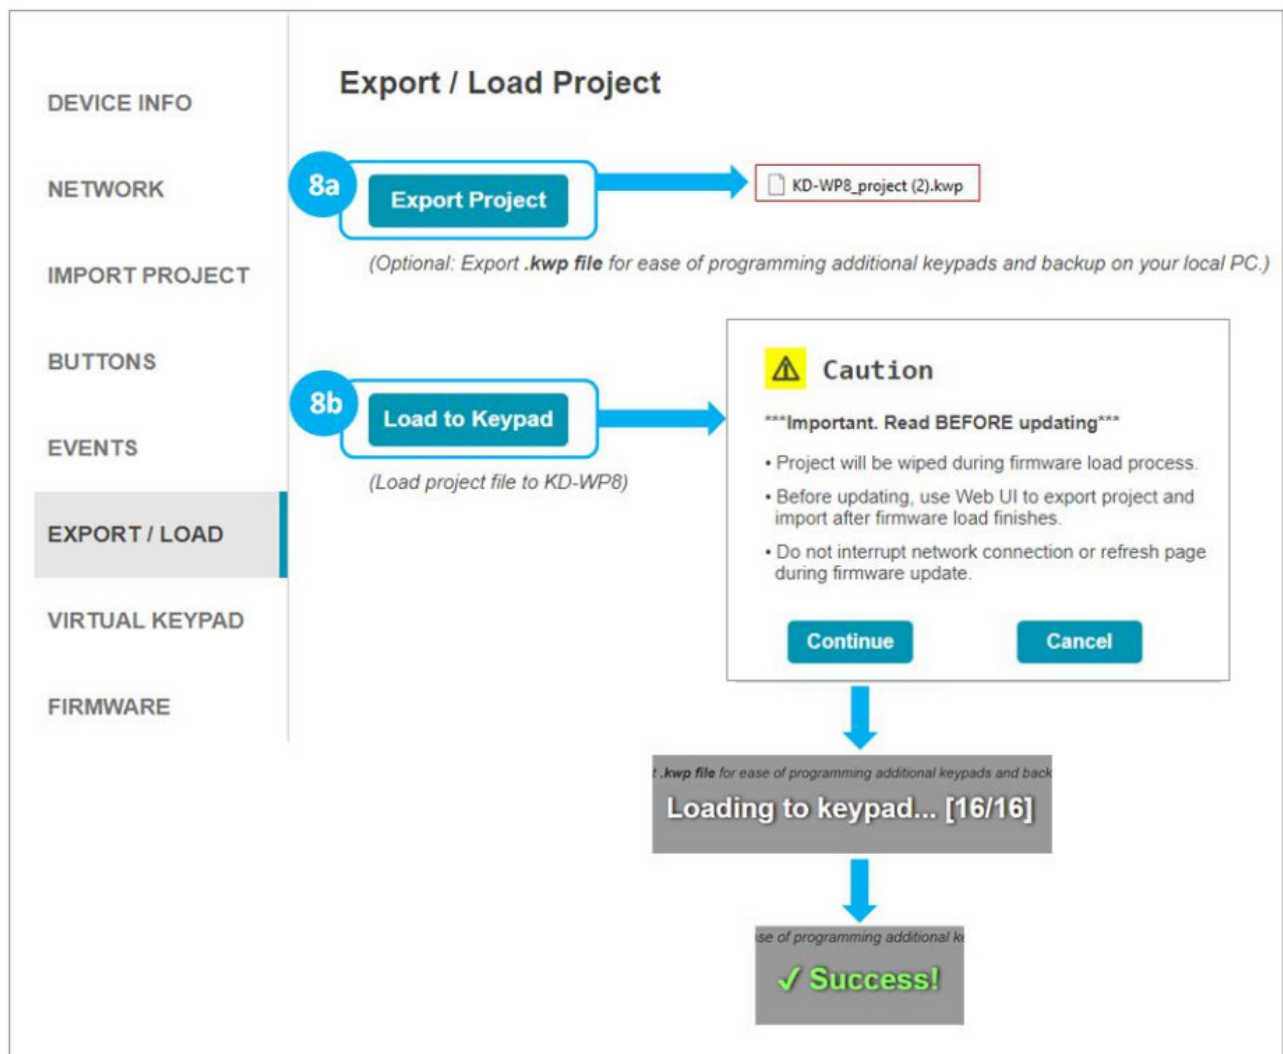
DEVICE INFO

NETWORK

IMPORT PROJECT

BUTTONS

EVENTS

EXPORT / LOAD

VIRTUAL KEYPAD

FIRMWARE

Export / Load Project

8a

Export Project

KD-WP8_project (2).kwp

(Optional: Export **.kwp file** for ease of programming additional keypads and backup on your local PC.)

8b

Load to Keypad

(Load project file to KD-WP8)

⚠ Caution

\*\*\*Important. Read BEFORE updating\*\*\*

• Project will be wiped during firmware load process.

• Before updating, use Web UI to export project and import after firmware load finishes.

• Do not interrupt network connection or refresh page during firmware update.

Continue

Cancel

t .kwp file for ease of programming additional keypads and back

Loading to keypad... [16/16]

se of programming additional k

✓ Success!